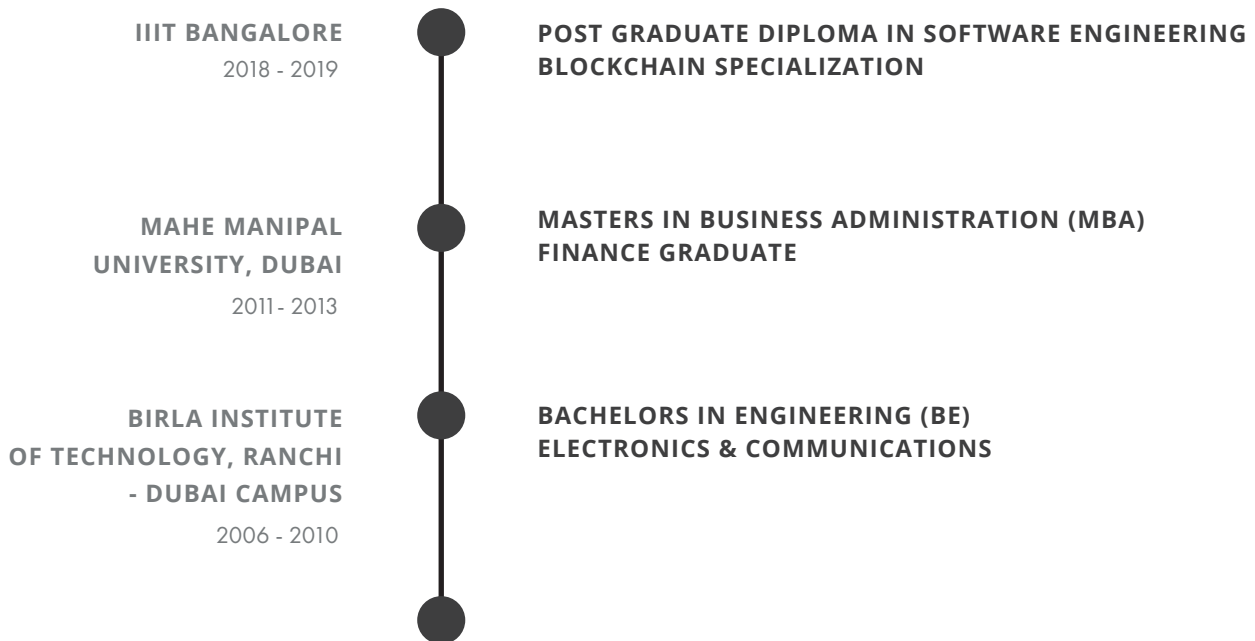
IIIT BANGALORE
2018 - 2019

POST GRADUATE DIPLOMA IN SOFTWARE ENGINEERING
BLOCKCHAIN SPECIALIZATION

MAHE MANIPAL UNIVERSITY, DUBAI
2011- 2013

MASTERS IN BUSINESS ADMINISTRATION (MBA)
FINANCE GRADUATE

BIRLA INSTITUTE OF TECHNOLOGY, RANCHI - DUBAI CAMPUS
2006 - 2010

BACHELORS IN ENGINEERING (BE)
ELECTRONICS & COMMUNICATIONS